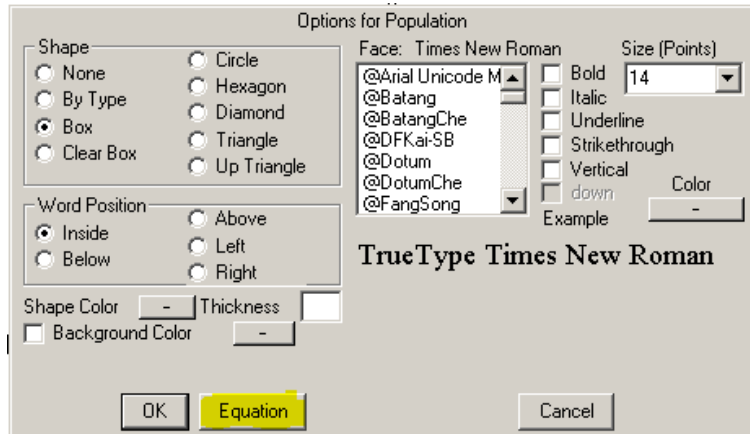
Options for Population

Shape
None
By Type
Box
Clear Box
Circle
Hexagon
Diamond
Triangle
Up Triangle

Word Position
Inside
Below
Above
Left
Right

Shape Color -
Thickness
Background Color -

Face: Times New Roman
@Arial Unicode M
@Batang
@BatangChe
@DFKai-SB
@Dotum
@DotumChe
@FangSong

Size (Points)
14

Bold
Italic
Underline
Strikethrough
Vertical
down

Color
-

Example

TrueType Times New Roman

OK
Equation
Cancel